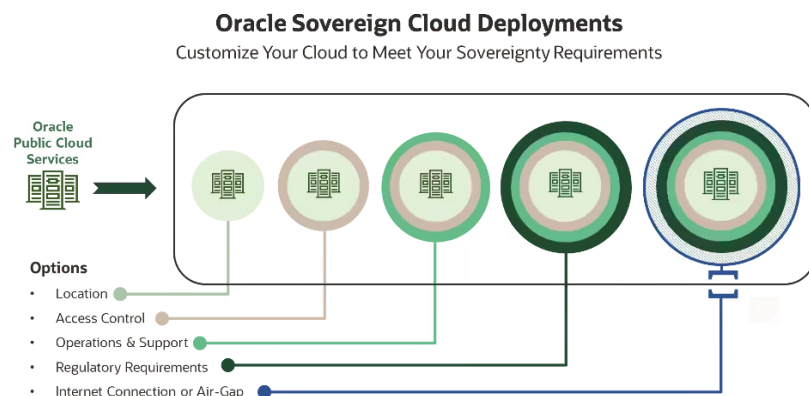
Oracle Sovereign Cloud Deployments

Customize Your Cloud to Meet Your Sovereignty Requirements

Oracle Public Cloud Services

Options

- Location
- Access Control
- Operations & Support
- Regulatory Requirements
- Internet Connection or Air-Gap